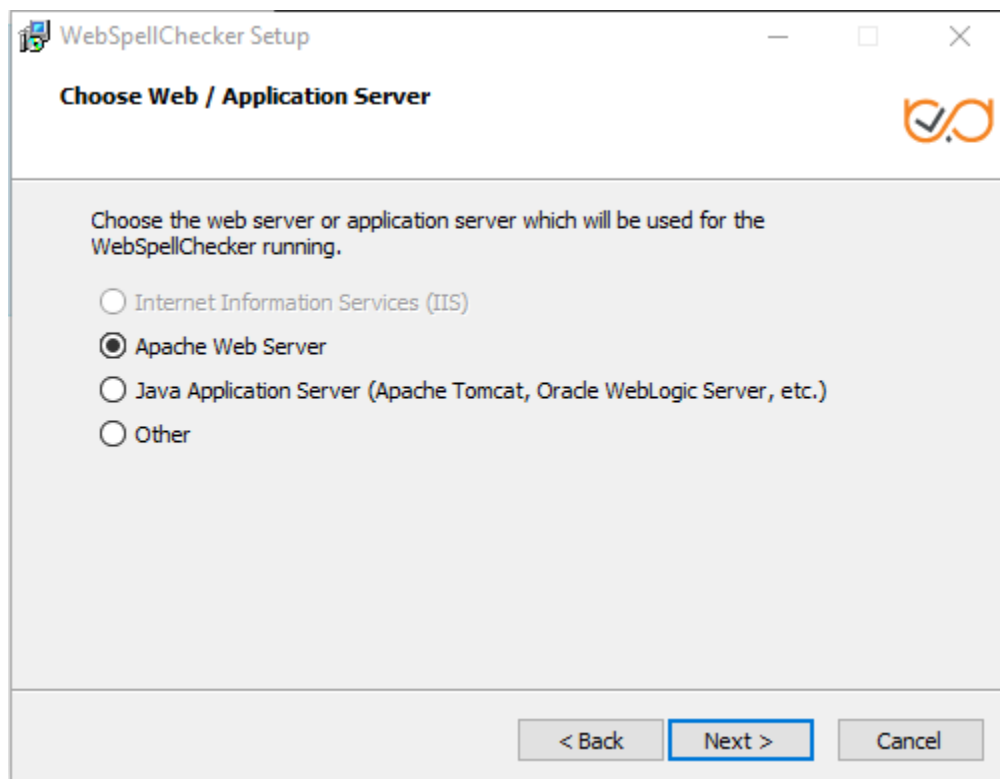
WebSpellChecker Setup

Choose Web / Application Server

Choose the web server or application server which will be used for the WebSpellChecker running.

Internet Information Services (IIS)

Apache Web Server

Java Application Server (Apache Tomcat, Oracle WebLogic Server, etc.)

Other

< Back

Next >

Cancel